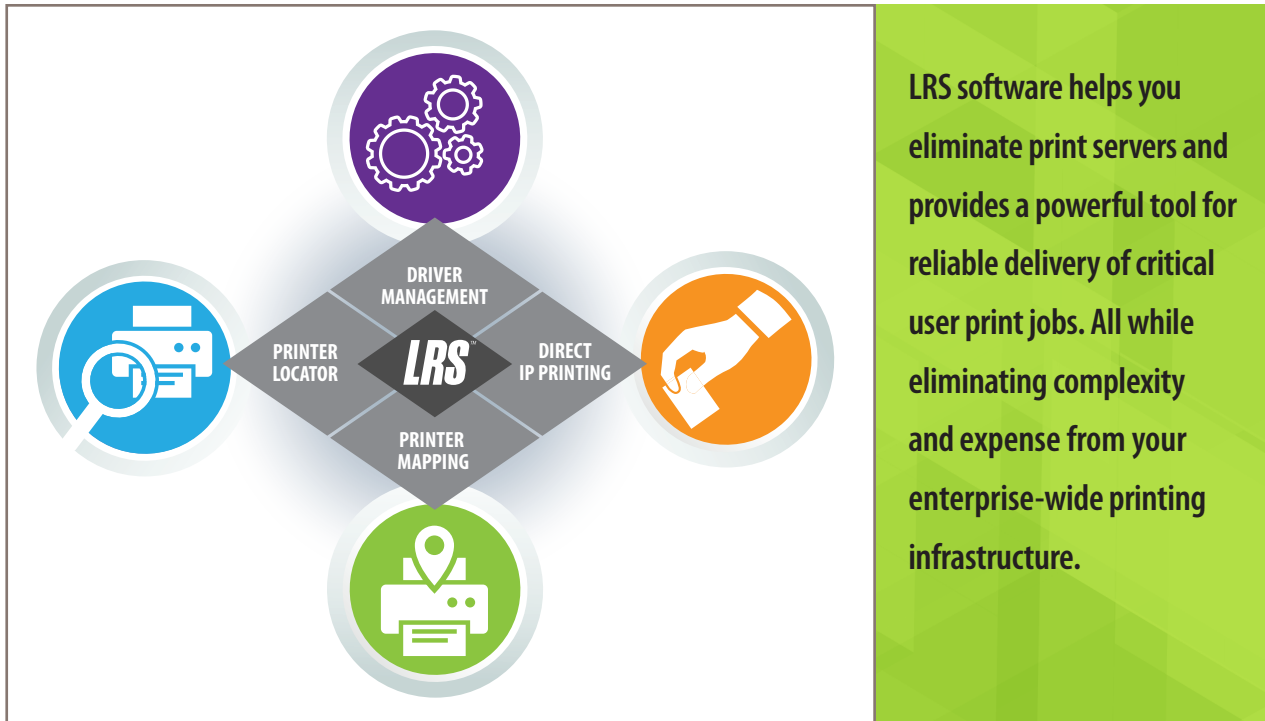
DRIVER MANAGEMENT

PRINTER LOCATOR

LRS™

DIRECT IP PRINTING

PRINTER MAPPING

LRS software helps you eliminate print servers and provides a powerful tool for reliable delivery of critical user print jobs. All while eliminating complexity and expense from your enterprise-wide printing infrastructure.